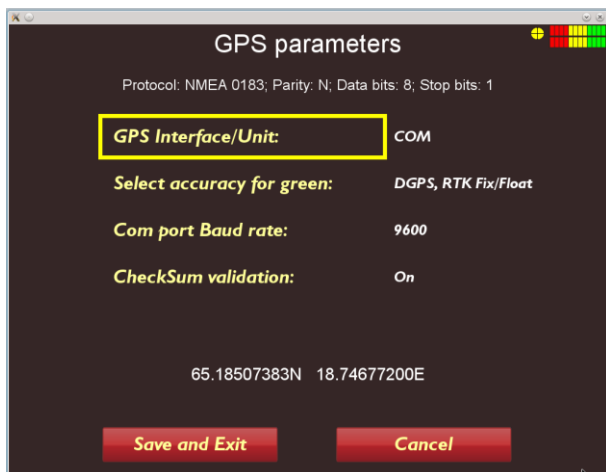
GPS parameters

Protocol: NMEA 0183; Parity: N; Data bits: 8; Stop bits: 1

GPS Interface/Unit: COM

Select accuracy for green: DGPS, RTK Fix/Float

Com port Baud rate: 9600

CheckSum validation: On

65.18507383N 18.74677200E

Save and Exit

Cancel